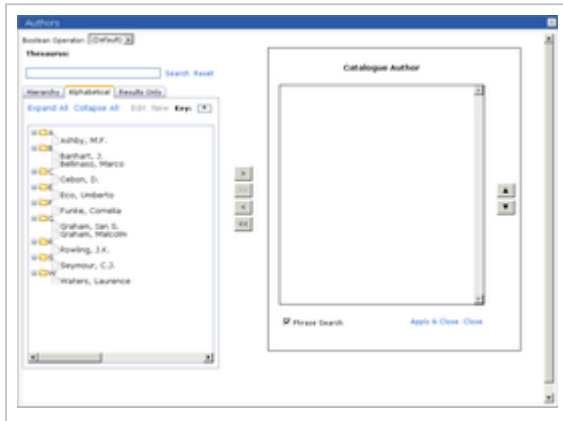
Authors

Boolean Operator: (Default)

Thesaurus:

Search Reset

Hierarchy Alphabetical Results Only

Expand All Collapse All Edit New Key:

A
Ashby, M.F.
B
Banhart, J.
Bellinaso, Marco
C
Cebon, D.
E
Eco, Umberto
F
Funke, Cornelia
G
Graham, Ian S.
Graham, Malcolm
R
Rowling, J.K.
S
Seymour, C.J.
W
Waters, Laurence

>
>>
<
<<

Catalogue Author

Phrase Search

Apply & Close Close